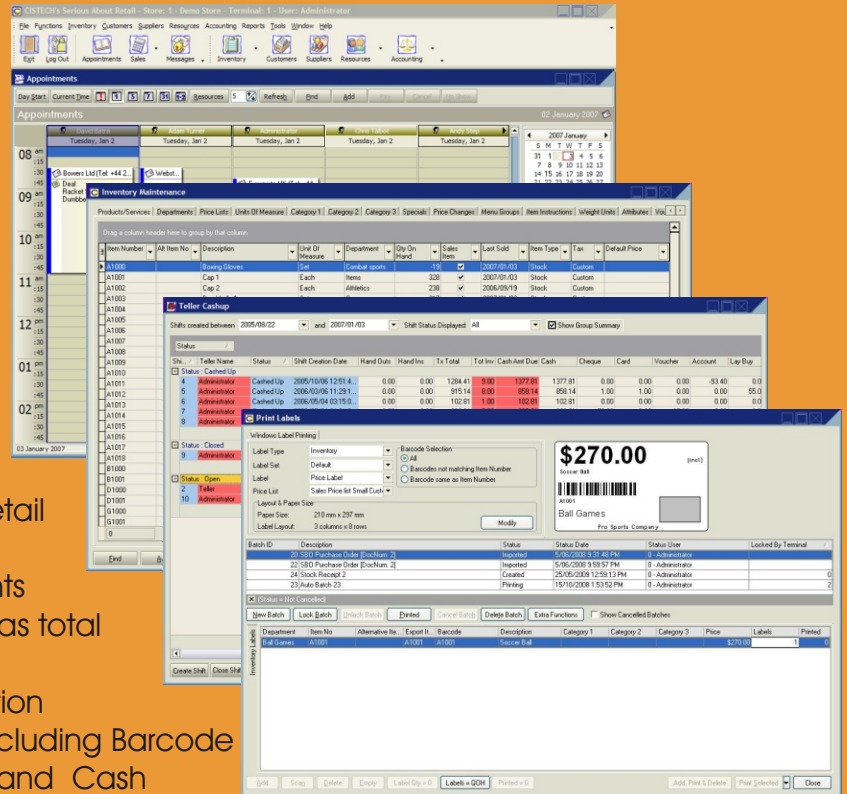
CISTECH's Serious About Retail - Store: 1 - Demo Store - Terminal: 1 - User: Administrator

File Functions Inventory Customers Suppliers Resources Accounting Reports Tools Window Help

Exit Log Out Appointments Sales Messages Inventory Customers Suppliers Resources Accounting

Appointments

Day Start Current Time Resources 5 Refresh Find Add

Appointments 02 January 2007

Tuesday, Jan 2 Tuesday, Jan 2 Tuesday, Jan 2 Tuesday, Jan 2 Tuesday, Jan 2

2007 January
S M T W T F S
31 1 2 3 4 5 6
7 8 9 10 11 12 13
14 15 16 17 18 19 20

08 am
09 am
10 am
11
12 pm
01 pm
02 pm

Bowers Ltd (Tel: +44 2...
Webst...
Deal Racket Dumbbe

03 January 2007

Inventory Maintenance

Products/Services Departments Price Lists Units Of Measure Category 1 Category 2 Category 3 Specials Price Changes Menu Groups Item Instructions Weight Units Attributes

Drag a column header here to group by that column

| Item Number | Alt Item No | Description | Unit Of Measure | Department | Qty On Hand | Sales Item | Last Sold | Item Type | Tax | Default Price |
|---|---|---|---|---|---|---|---|---|---|---|
| A1000 | | Boxing Gloves | Set | Combat sports | -19 | ✓ | 2007/01/03 | Stock | Custom | |
| A1001 | | Cap 1 | Each | Items | 328 | ✓ | 2007/01/03 | Stock | Custom | |
| A1002 | | Cap 2 | Each | Athletics | 238 | ✓ | 2006/09/19 | Stock | Custom | |
| A1003 | | | | | | | | | | |
| A1004 | | | | | | | | | | |
| A1005 | | | | | | | | | | |
| A1006 | | | | | | | | | | |
| A1007 | | | | | | | | | | |
| A1008 | | | | | | | | | | |
| A1009 | | | | | | | | | | |
| A1010 | | | | | | | | | | |
| A1011 | | | | | | | | | | |
| A1012 | | | | | | | | | | |
| A1013 | | | | | | | | | | |
| A1014 | | | | | | | | | | |
| A1015 | | | | | | | | | | |
| A1016 | | | | | | | | | | |
| A1017 | | | | | | | | | | |
| A1018 | | | | | | | | | | |
| B1000 | | | | | | | | | | |
| B1001 | | | | | | | | | | |
| D1000 | | | | | | | | | | |
| D1001 | | | | | | | | | | |
| G1000 | | | | | | | | | | |
| G1001 | | | | | | | | | | |

Find

Teller Cashup

Shifts created between 2005/08/22 and 2007/01/03 Shift Status Displayed: All Show Group Summary

Status

| Shi... | Teller Name | Status | Shift Creation Date | Hand Outs | Hand Ins | Tx Total | Tot Inv. | Cash Amt Due | Cash | Cheque | Card | Voucher | Account | Lay Buy |
|---|---|---|---|---|---|---|---|---|---|---|---|---|---|---|
| Status : Cashed Up | | | | | | | | | | | | | | |
| 4 | Administrator | Cashed Up | 2005/10/06 12:51:4... | 0.00 | 0.00 | 1284.41 | 9.00 | 1377.81 | 1377.81 | 0.00 | 0.00 | 0.00 | -93.40 | 0.0 |
| 5 | Administrator | Cashed Up | 2006/03/06 11:29:1... | 0.00 | 0.00 | 915.14 | 8.00 | 858.14 | 858.14 | 1.00 | 1.00 | 0.00 | 0.00 | 55.0 |
| 6 | Administrator | Cashed Up | 2006/05/04 03:15:0... | 0.00 | 0.00 | 102.81 | 1.00 | 102.81 | 102.81 | 0.00 | 0.00 | 0.00 | 0.00 | 0.0 |
| 7 | Administrator | | | | | | | | | | | | | |
| 8 | Administrator | | | | | | | | | | | | | |
| Status : Closed | | | | | | | | | | | | | | |
| 9 | Administrator | | | | | | | | | | | | | |
| Status : Open | | | | | | | | | | | | | | |
| 2 | Teller | | | | | | | | | | | | | |
| 10 | Administrator | | | | | | | | | | | | | |

Create Shift Close Shif

Print Labels

Windows Label Printing

Label Type: Inventory
Label Set: Default
Label: Price Label
Price List: Sales Price list Small Cust

Barcode Selection
All
Barcodes not matching Item Number
Barcode same as Item Number

Layout & Paper Size
Paper Size: 210 mm x 297 mm
Label Layout: 3 columns x 8 rows

Modify

$270.00 (incl.)
Soccer Ball
A1001
Ball Games
Pro Sports Company

| Batch ID | Description | Status | Status Date | Status User | Locked By Terminal | |
|---|---|---|---|---|---|---|
| 20 | SBO Purchase Order [DocNum: 2] | Imported | 5/06/2008 9:31:48 PM | 0 - Administrator | | |
| 22 | SBO Purchase Order [DocNum: 2] | Imported | 5/06/2008 9:59:57 PM | 0 - Administrator | | |
| 24 | Stock Receipt 2 | Created | 25/05/2009 12:59:13 PM | 0 - Administrator | | 0 |
| 23 | Auto Batch 23 | Printing | 15/10/2008 1:53:52 PM | 0 - Administrator | | 0 |

[Status] = Not Cancelled

New Batch Lock Batch Unlock Batch Printed Cancel Batch Delete Batch Extra Functions Show Cancelled Batches

Inventory Labels

| Department | Item No | Alternative Ite... | Export It... | Barcode | Description | Category 1 | Category 2 | Category 3 | Price | Labels | Printed |
|---|---|---|---|---|---|---|---|---|---|---|---|
| Ball Games | A1001 | | A1001 | A1001 | Soccer Ball | | | | $270.00 | 1 | 0 |

Add Scan Delete Empty Label Qty = 0 Labels = QOH Printed = 0 Add, Print & Delete Print Selected Close

etail
nts
as total
tion
cluding Barcode
and Cash